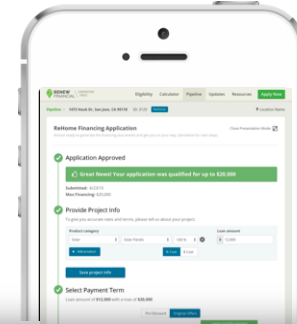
RENEW FINANCIAL

Eligibility Calculator Pipeline Updates Resources Apply Now

Pipeline 1470 Nook St, San Jose, CA 95110

Location Name

ReHome Financing Application

Close Presentation Mode

Application Approved

Great News! Your application was qualified for up to $20,000

Submitted: 3/23/15
Max Financing: $20,000

Provide Project Info

Product category

Solar

Loan amount

Save project info

Select Payment Term

Loan amount of $12,000 with a max of $20,000

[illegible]

Original Offer